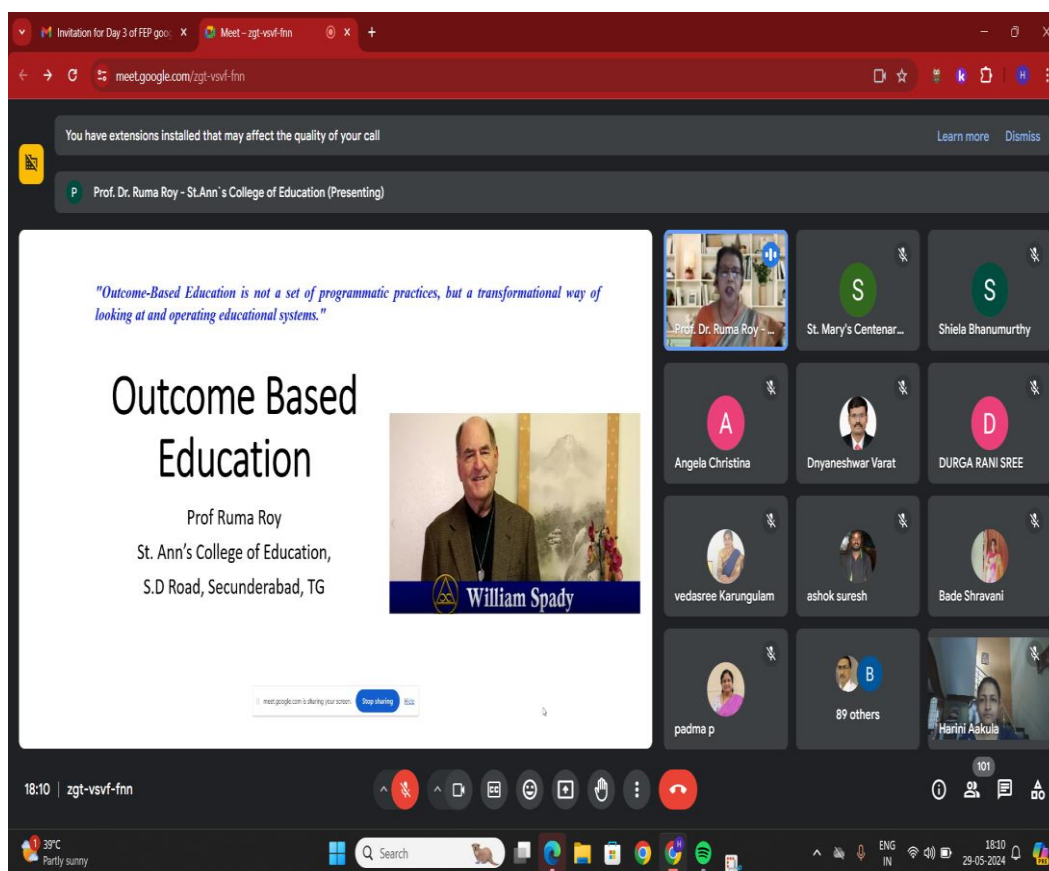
Invitation for Day 3 of FEP goo X
Meet – zgt-vsvf-fnn X
+

meet.google.com/zgt-vsvf-fnn

You have extensions installed that may affect the quality of your call
Learn more Dismiss

P Prof. Dr. Ruma Roy - St.Ann`s College of Education (Presenting)

"Outcome-Based Education is not a set of programmatic practices, but a transformational way of looking at and operating educational systems."

Outcome Based Education

Prof Ruma Roy
St. Ann's College of Education,
S.D Road, Secunderabad, TG

William Spady

meet.google.com is sharing your screen. Stop sharing Hide

Prof. Dr. Ruma Roy - ...
S St. Mary's Centenar...
S Shiela Bhanumurthy
A Angela Christina
Dnyaneshwar Varat
D DURGA RANI SREE
vedasree Karungulam
ashok suresh
Bade Shravani
padma p
B 89 others
Harini Aakula

18:10 | zgt-vsvf-fnn

101

1 39°C Partly sunny
Search
ENG IN
18:10 29-05-2024